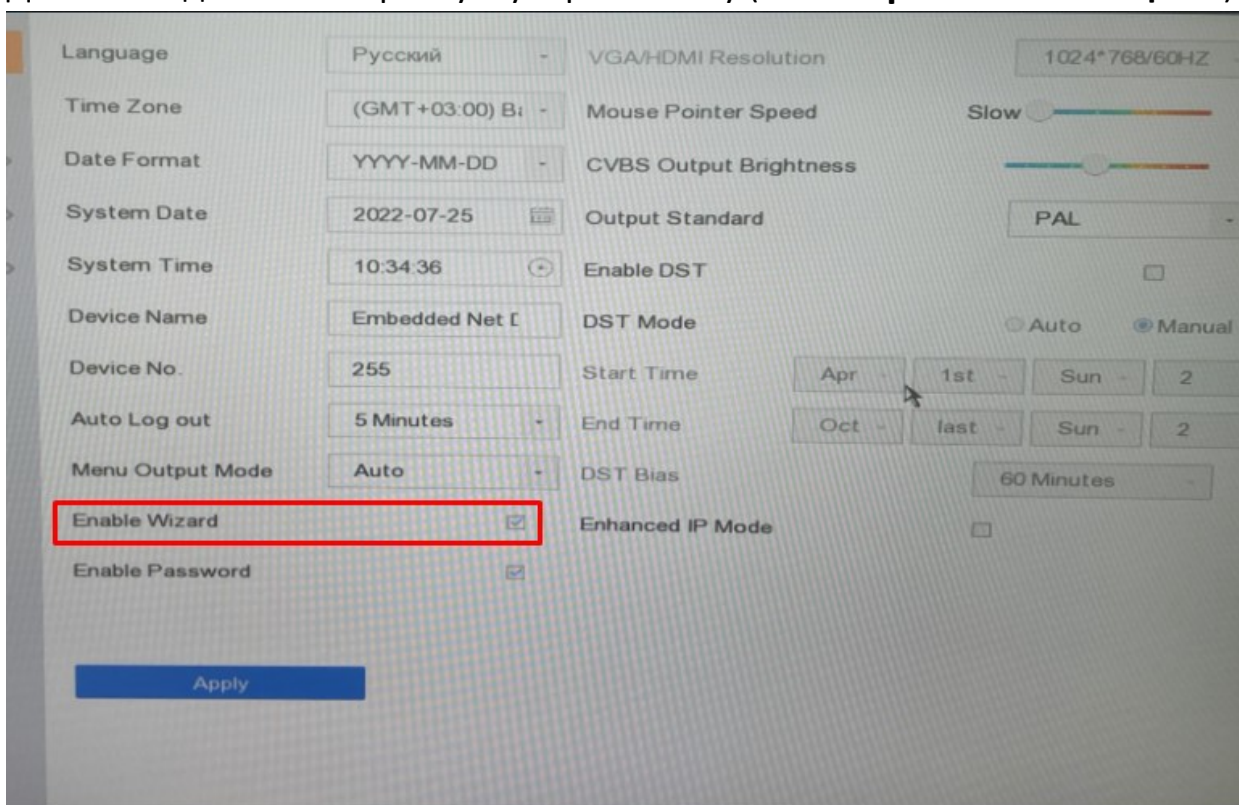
| | | | |
|---|---|---|---|
| Language | Русский | VGA/HDMI Resolution | 1024*768/60HZ |
| Time Zone | (GMT+03:00) Ba | Mouse Pointer Speed | Slow |
| Date Format | YYYY-MM-DD | CVBS Output Brightness | |
| System Date | 2022-07-25 | Output Standard | PAL |
| System Time | 10:34:36 | Enable DST | |
| Device Name | Embedded Net [ | DST Mode | Auto Manual |
| Device No. | 255 | Start Time | Apr 1st Sun 2 |
| Auto Log out | 5 Minutes | End Time | Oct last Sun 2 |
| Menu Output Mode | Auto | DST Bias | 60 Minutes |
| Enable Wizard | | Enhanced IP Mode | |
| Enable Password | | | |

Apply